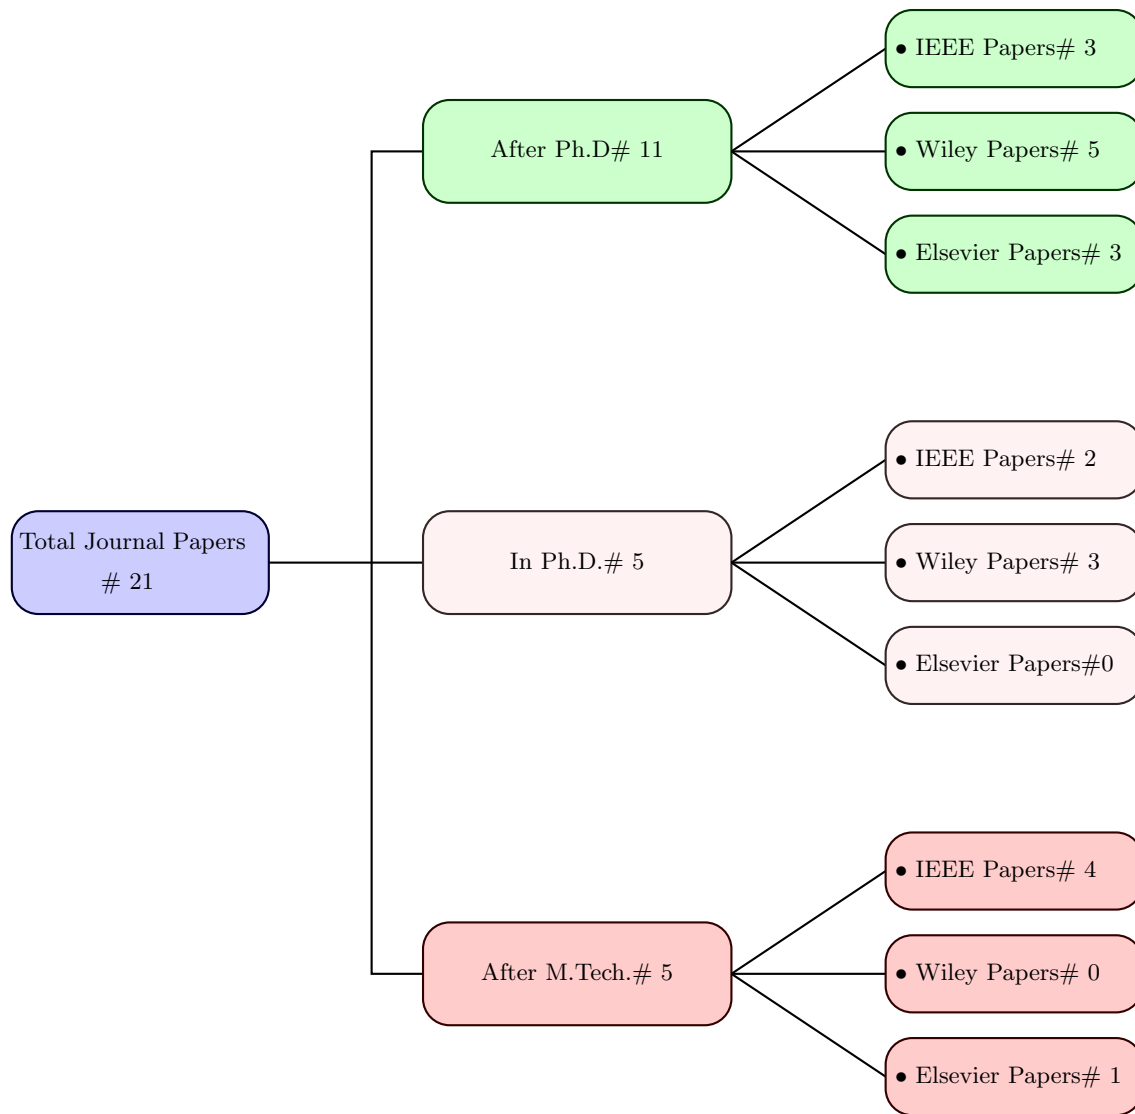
Total Journal Papers
# 21

After Ph.D# 11

• IEEE Papers# 3

• Wiley Papers# 5

• Elsevier Papers# 3

In Ph.D.# 5

• IEEE Papers# 2

• Wiley Papers# 3

• Elsevier Papers#0

After M.Tech.# 5

• IEEE Papers# 4

• Wiley Papers# 0

• Elsevier Papers# 1